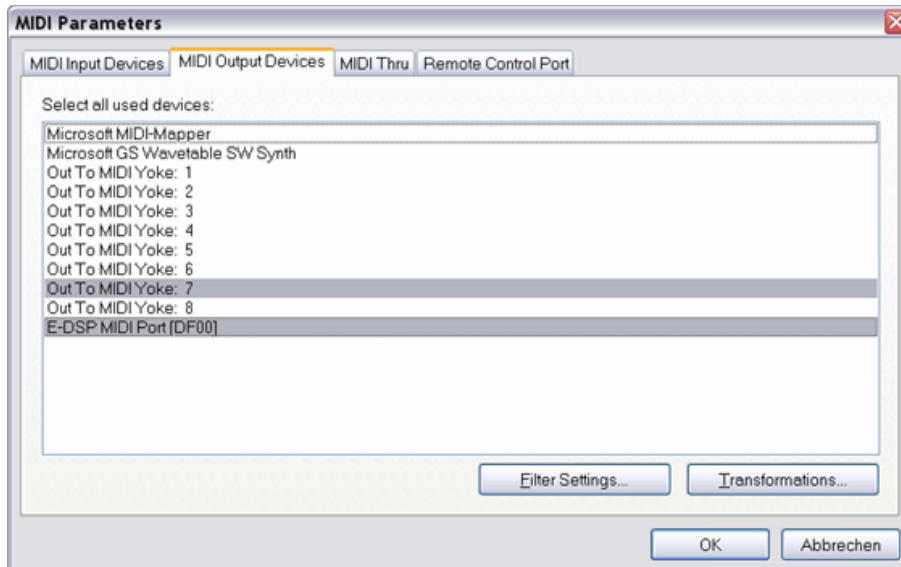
MIDI Parameters

MIDI Input Devices | MIDI Output Devices | MIDI Thru | Remote Control Port

Select all used devices:

Microsoft MIDI-Mapper
Microsoft GS Wavetable SW Synth
Out To MIDI Yoke: 1
Out To MIDI Yoke: 2
Out To MIDI Yoke: 3
Out To MIDI Yoke: 4
Out To MIDI Yoke: 5
Out To MIDI Yoke: 6
Out To MIDI Yoke: 7
Out To MIDI Yoke: 8
E-DSP MIDI Port [DF00]

Filter Settings...
Transformations...

OK
Abbrechen